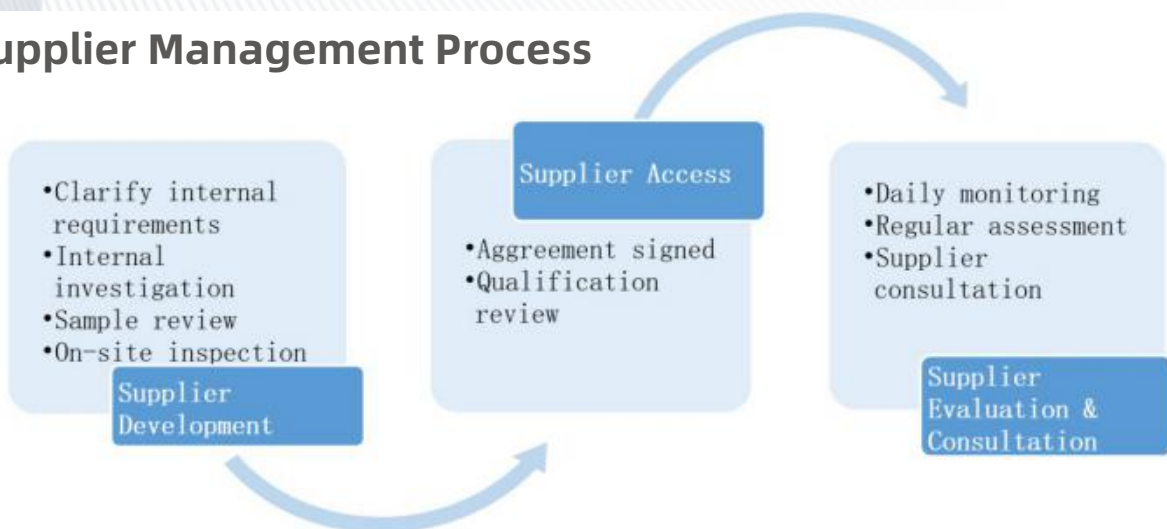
upplier Management Process

•Clarify internal requirements
•Internal investigation
•Sample review
•On-site inspection

Supplier Development

Supplier Access

•Aggreement signed
•Qualification review

•Daily monitoring
•Regular assessment
•Supplier consultation

Supplier Evaluation & Consultation